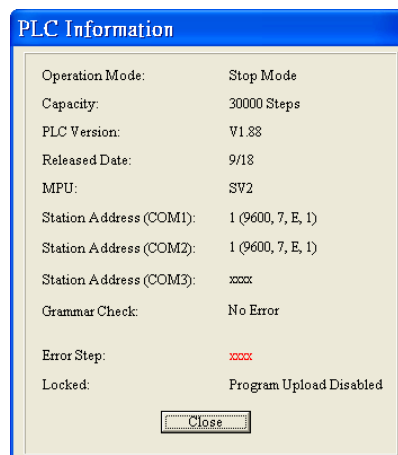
PLC Information

| | |
|---|---|
| Operation Mode: | Stop Mode |
| Capacity: | 30000 Steps |
| PLC Version: | V1.88 |
| Released Date: | 9/18 |
| MPU: | SV2 |
| Station Address (COM1): | 1 (9600, 7, E, 1) |
| Station Address (COM2): | 1 (9600, 7, E, 1) |
| Station Address (COM3): | xxxx |
| Grammar Check: | No Error |
| Error Step: | xxxx |
| Locked: | Program Upload Disabled |

Close